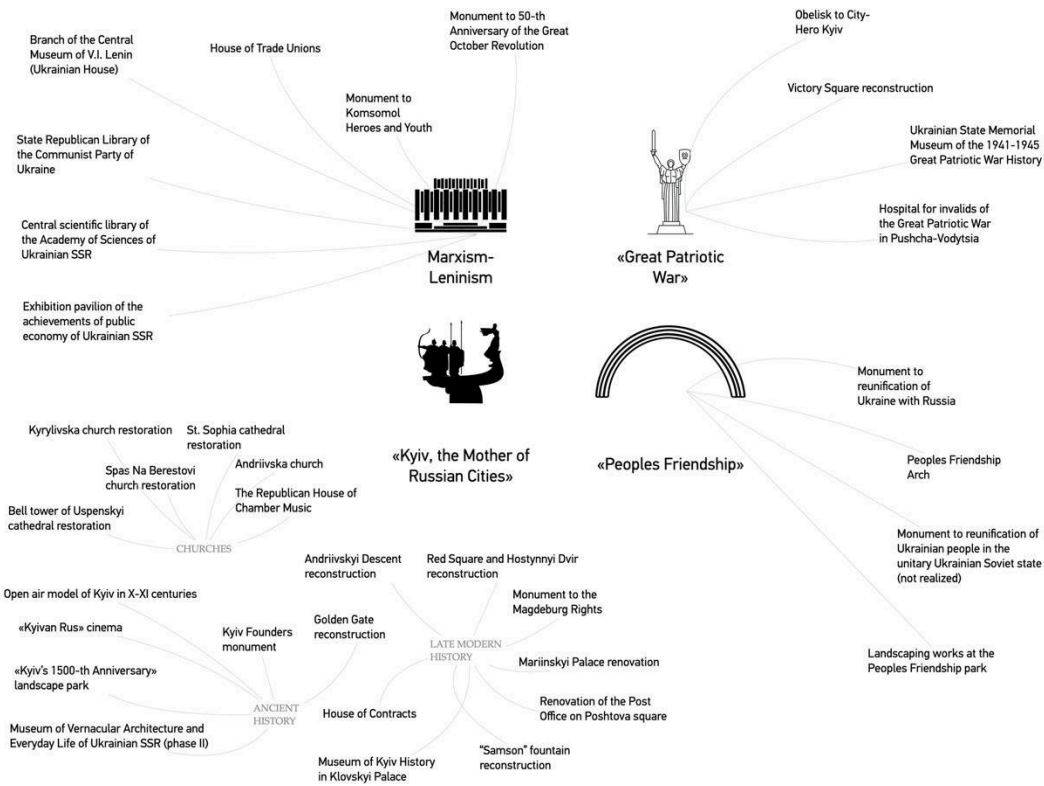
Branch of the Central Museum of V.I. Lenin (Ukrainian House)

House of Trade Unions

Monument to 50-th Anniversary of the Great October Revolution

Monument to Komsomol Heroes and Youth

State Republican Library of the Communist Party of Ukraine

Central scientific library of the Academy of Sciences of Ukrainian SSR

Exhibition pavilion of the achievements of public economy of Ukrainian SSR

Marxism-Leninism

Obelisk to City-Hero Kyiv

Victory Square reconstruction

Ukrainian State Memorial Museum of the 1941-1945 Great Patriotic War History

Hospital for invalids of the Great Patriotic War in Pushcha-Vodytsia

«Great Patriotic War»

Monument to reunification of Ukraine with Russia

Peoples Friendship Arch

Monument to reunification of Ukrainian people in the unitary Ukrainian Soviet state (not realized)

Landscaping works at the Peoples Friendship park

«Peoples Friendship»

«Kyiv, the Mother of Russian Cities»

Kyrylivska church restoration

St. Sophia cathedral restoration

Spas Na Berestovi church restoration

Andriivska church

The Republican House of Chamber Music

Bell tower of Uspenskyi cathedral restoration

CHURCHES

Andriivskyi Descent reconstruction

Red Square and Hostynnyi Dvir reconstruction

Monument to the Magdeburg Rights

Open air model of Kyiv in X-XI centuries

«Kyivan Rus» cinema

Kyiv Founders monument

Golden Gate reconstruction

«Kyiv's 1500-th Anniversary» landscape park

LATE MODERN HISTORY

Mariinskyi Palace renovation

Renovation of the Post Office on Poshtova square

ANCIENT HISTORY

House of Contracts

Museum of Vernacular Architecture and Everyday Life of Ukrainian SSR (phase II)

Museum of Kyiv History in Klovskyi Palace

"Samson" fountain reconstruction